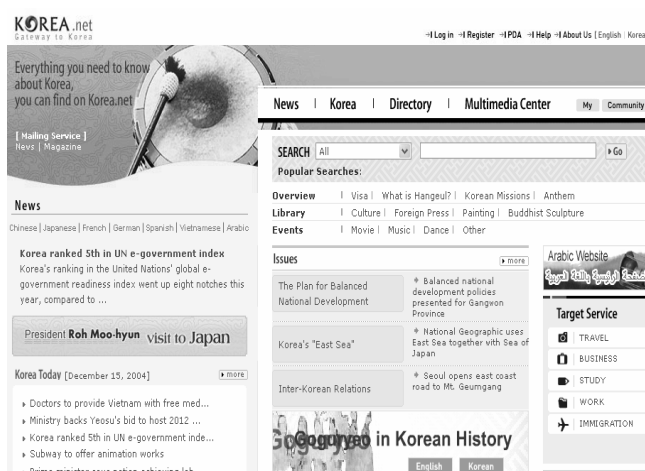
KOREA.net
Gateway to Korea

Log in | Register | PDA | Help | About Us | English | Korea

Everything you need to know about Korea, you can find on Korea.net

[ Mailing Service ]
News | Magazine

News | Korea | Directory | Multimedia Center

My | Community

SEARCH All ▾ ▸Go
Popular Searches:

Overview | Visa | What is Hangeul? | Korean Missions | Anthem
Library | Culture | Foreign Press | Painting | Buddhist Sculpture
Events | Movie | Music | Dance | Other

News
Chinese | Japanese | French | German | Spanish | Vietnamese | Arabic

Korea ranked 5th in UN e-government index
Korea's ranking in the United Nations' global e-government readiness index went up eight notches this year, compared to ...

President Roh Moo-hyun visit to Japan

Korea Today [December 15, 2004] ▸more

▸ Doctors to provide Vietnam with free med...
▸ Ministry backs Yeosu's bid to host 2012 ...
▸ Korea ranked 5th in UN e-government inde...
▸ Subway to offer animation works
▸ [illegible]

Issues ▸more

The Plan for Balanced National Development
Balanced national development policies presented for Gangwon Province

Korea's "East Sea"
National Geographic uses East Sea together with Sea of Japan

Inter-Korean Relations
Seoul opens east coast road to Mt. Geumgang

Goguryeo in Korean History
English | Korean

Arabic Website
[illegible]

Target Service
TRAVEL
BUSINESS
STUDY
WORK
IMMIGRATION